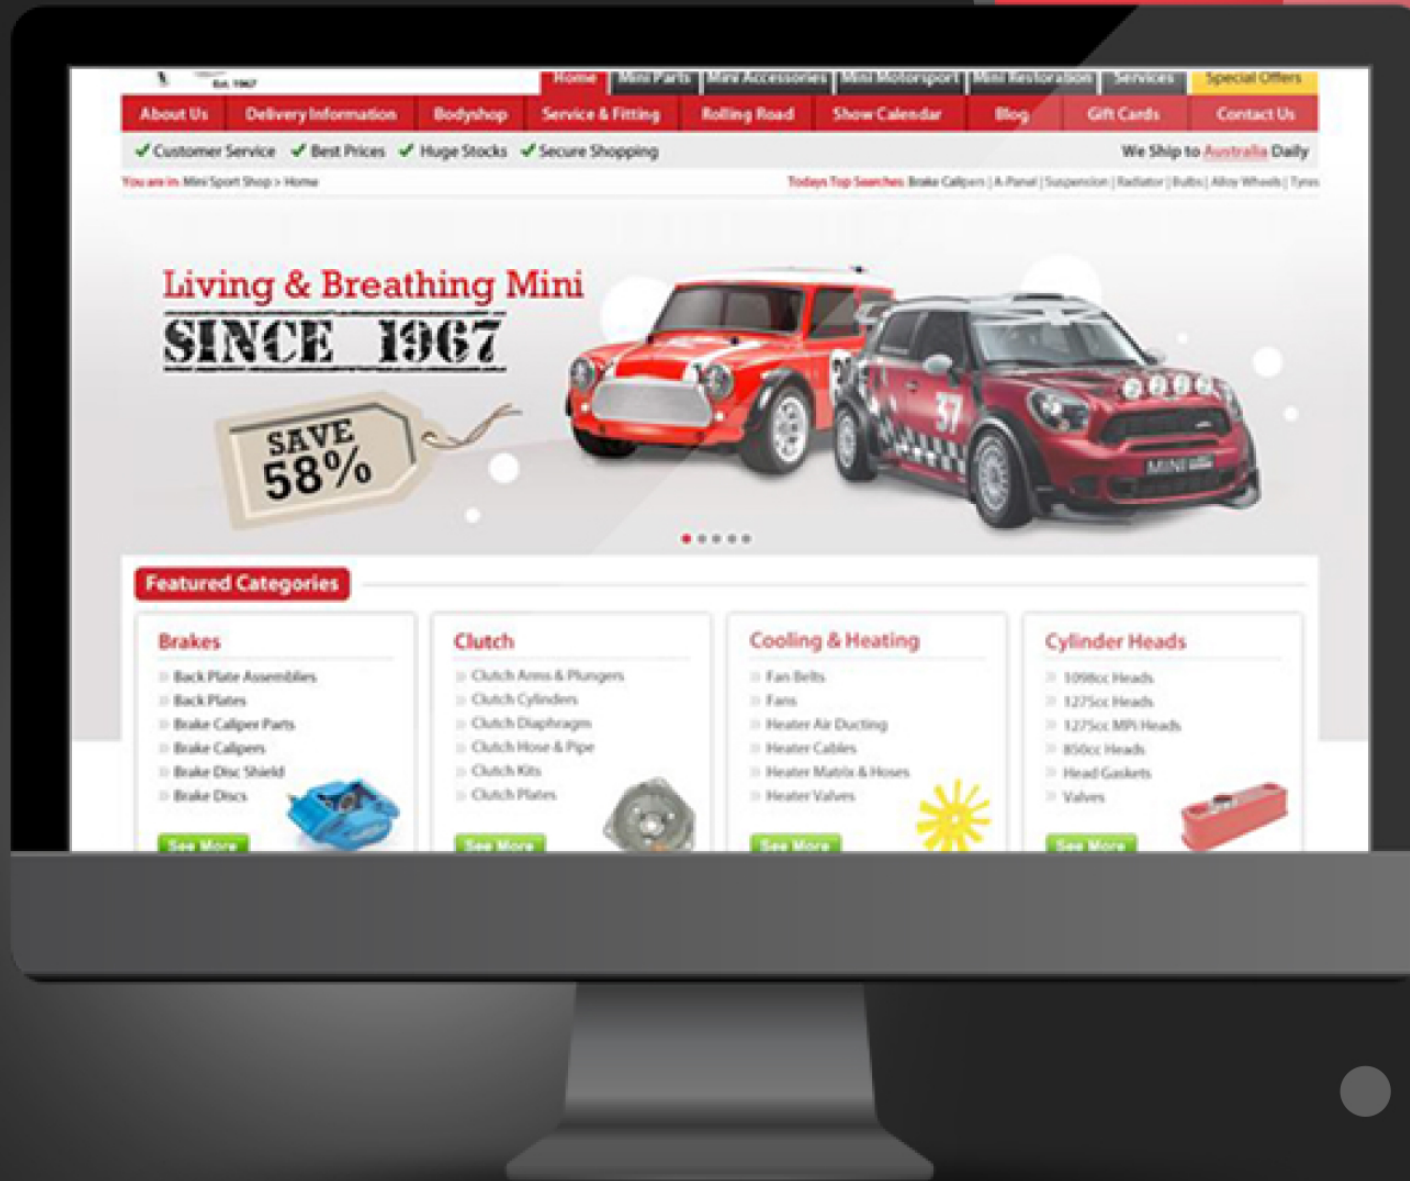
Est. 1967

Home | Mini Parts | Mini Accessories | Mini Motorsport | Mini Restoration | Services | Special Offers

About Us | Delivery Information | Bodyshop | Service & Fitting | Rolling Road | Show Calendar | Blog | Gift Cards | Contact Us

✓ Customer Service ✓ Best Prices ✓ Huge Stocks ✓ Secure Shopping

We Ship to Australia Daily

You are in: Mini Sport Shop > Home

Todays Top Searches: Brake Calipers | A-Panel | Suspension | Radiator | Bulbs | Alloy Wheels | Tyres

Living & Breathing Mini
SINCE 1967

SAVE 58%

37

MINI

Featured Categories

Brakes
Back Plate Assemblies
Back Plates
Brake Caliper Parts
Brake Calipers
Brake Disc Shield
Brake Discs
See More

Clutch
Clutch Arms & Plungers
Clutch Cylinders
Clutch Diaphragms
Clutch Hose & Pipe
Clutch Kits
Clutch Plates
See More

Cooling & Heating
Fan Belts
Fans
Heater Air Ducting
Heater Cables
Heater Matrix & Hoses
Heater Valves
See More

Cylinder Heads
1098cc Heads
1275cc Heads
1275cc MPi Heads
850cc Heads
Head Gaskets
Valves
See More